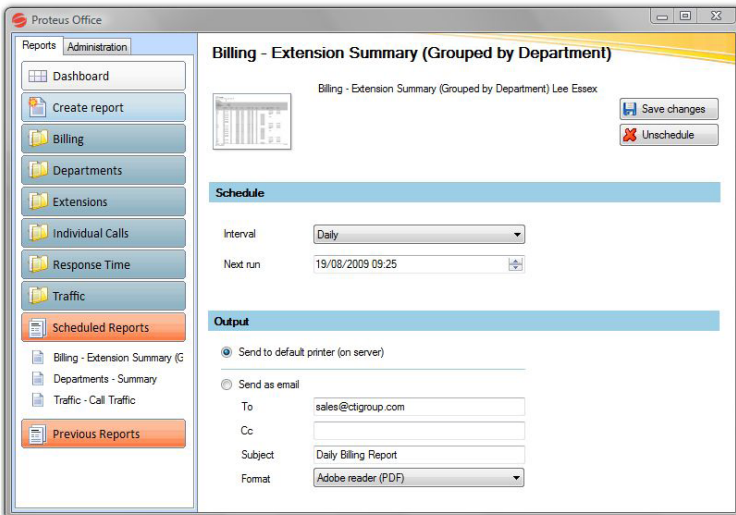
Proteus Office

Reports Administration

Dashboard
Create report
Billing
Departments
Extensions
Individual Calls
Response Time
Traffic
Scheduled Reports
Billing - Extension Summary (G
Departments - Summary
Traffic - Call Traffic
Previous Reports

Billing - Extension Summary (Grouped by Department)

Billing - Extension Summary (Grouped by Department) Lee Essex

Save changes
Unschedule

Schedule

Interval Daily
Next run 19/08/2009 09:25

Output

Send to default printer (on server)

Send as email
To sales@ctigroup.com
Cc
Subject Daily Billing Report
Format Adobe reader (PDF)